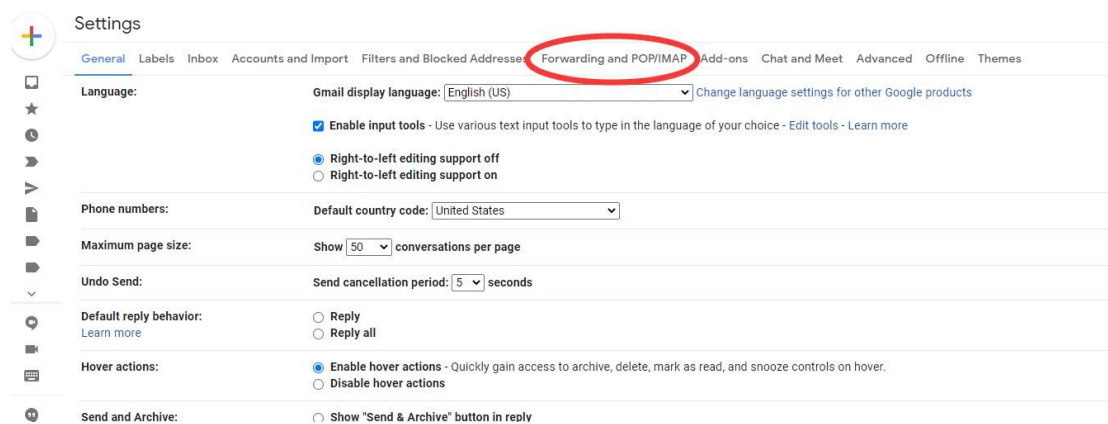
Settings

General Labels Inbox Accounts and Import Filters and Blocked Addresses Forwarding and POP/IMAP Add-ons Chat and Meet Advanced Offline Themes

Language:

Gmail display language: English (US)

Change language settings for other Google products

Enable input tools - Use various text input tools to type in the language of your choice - Edit tools - Learn more

Right-to-left editing support off

Right-to-left editing support on

Phone numbers:

Default country code: United States

Maximum page size:

Show 50 conversations per page

Undo Send:

Send cancellation period: 5 seconds

Default reply behavior:

Learn more

Reply

Reply all

Hover actions:

Enable hover actions - Quickly gain access to archive, delete, mark as read, and snooze controls on hover.

Disable hover actions

Send and Archive:

Show "Send & Archive" button in reply